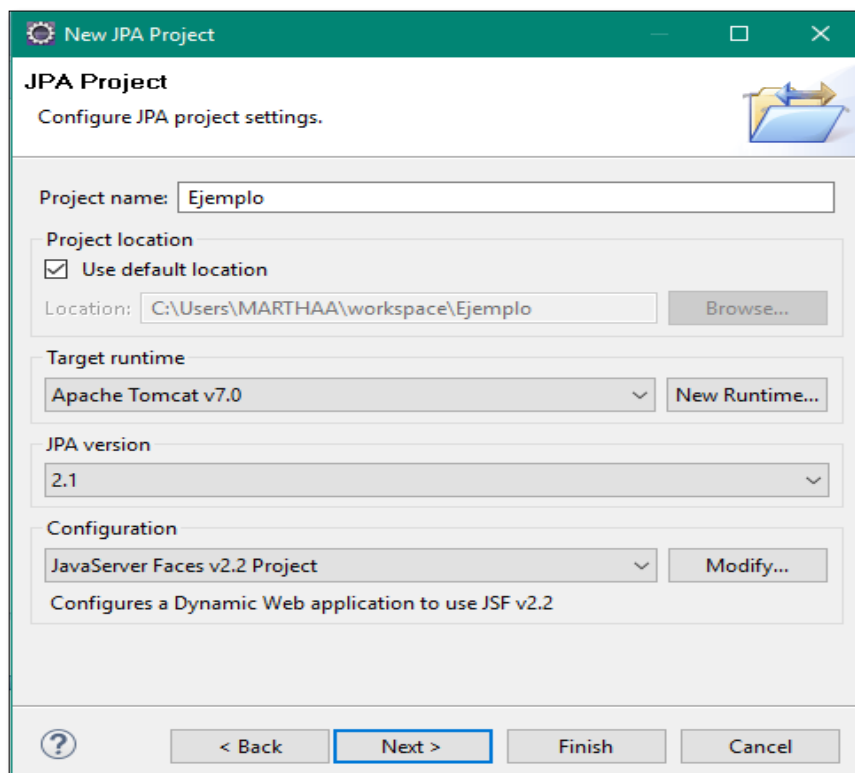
New JPA Project

JPA Project

Configure JPA project settings.

Project name: Ejemplo

Project location

☑ Use default location

Location: C:\Users\MARTHAA\workspace\Ejemplo

Browse...

Target runtime

Apache Tomcat v7.0

New Runtime...

JPA version

2.1

Configuration

JavaServer Faces v2.2 Project

Modify...

Configures a Dynamic Web application to use JSF v2.2

?

< Back

Next >

Finish

Cancel